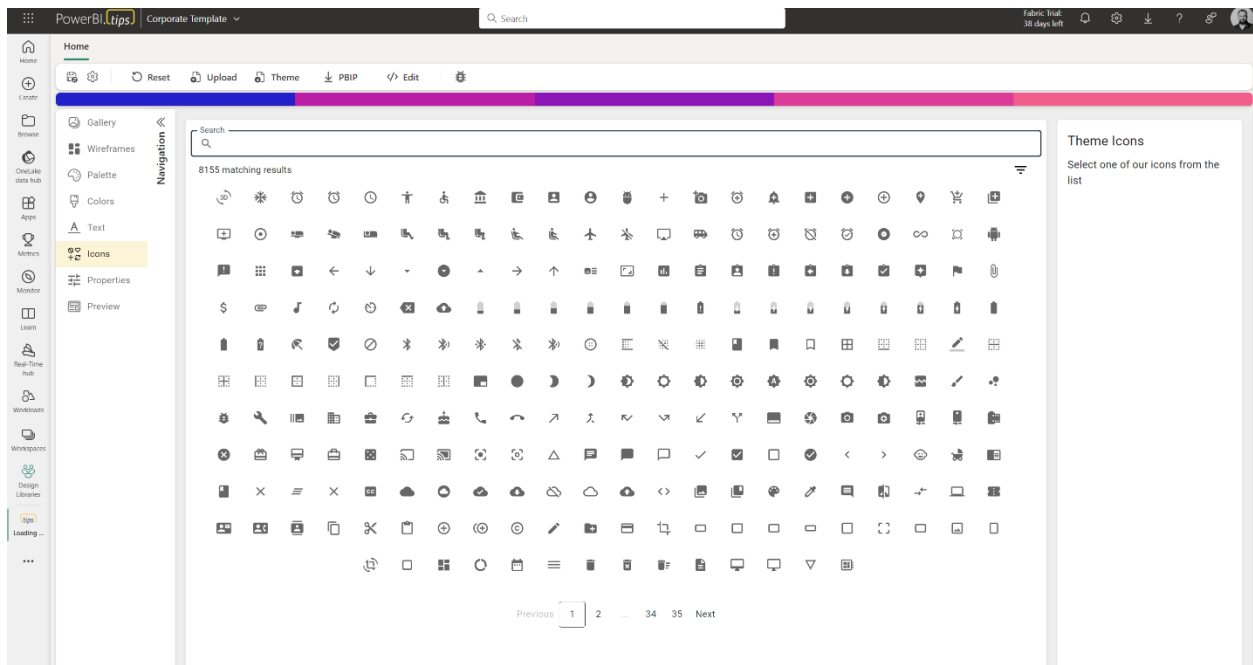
PowerBI.tips | Corporate Template

Search

Fabric Trial: 38 days left

Home

Create

Browse

OneLake data hub

Apps

Metrics

Monitor

Learn

Real-Time hub

Workloads

Workspaces

Design Libraries

tips Loading ...

...

Home

Reset Upload Theme PBIP Edit

Navigation

Gallery

Wireframes

Palette

Colors

Text

Icons

Properties

Preview

Search

8155 matching results

Previous 1 2 ... 34 35 Next

Theme Icons

Select one of our icons from the list